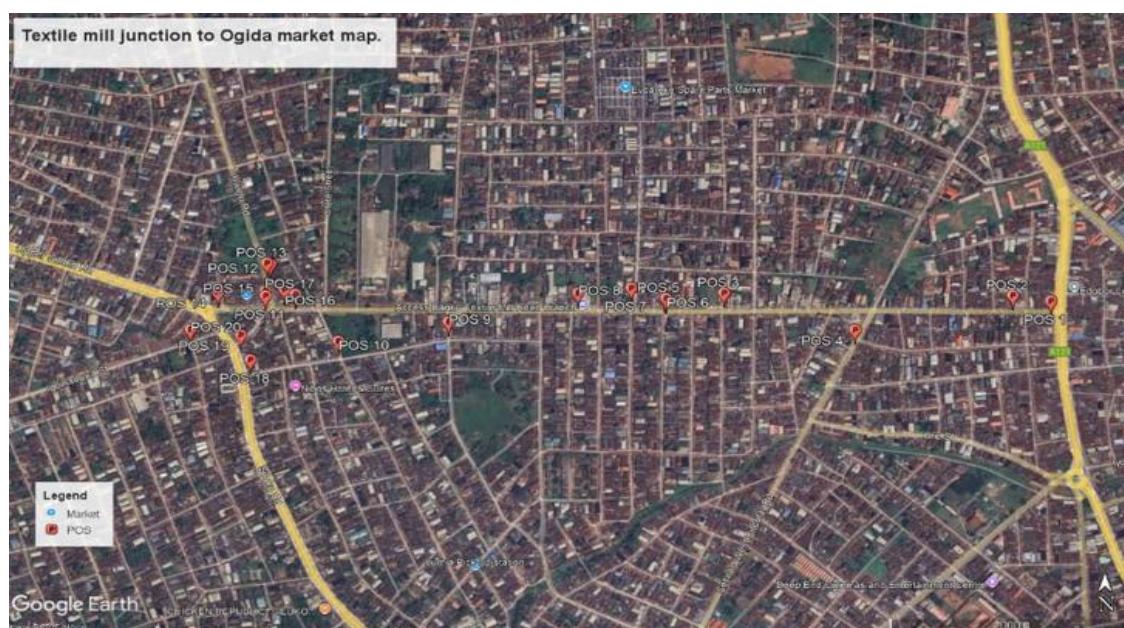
Textile mill junction to Ogida market map.

Evbareke Spare Parts Market

POS 13
POS 12
POS 15
POS 17
POS 14
POS 16
POS 11
POS 20
POS 19
POS 18
POS 10
POS 9
POS 8
POS 5
POS 7
POS 6
POS 3
POS 4
POS 2
POS 1

Legend
Market
POS

Google Earth

N